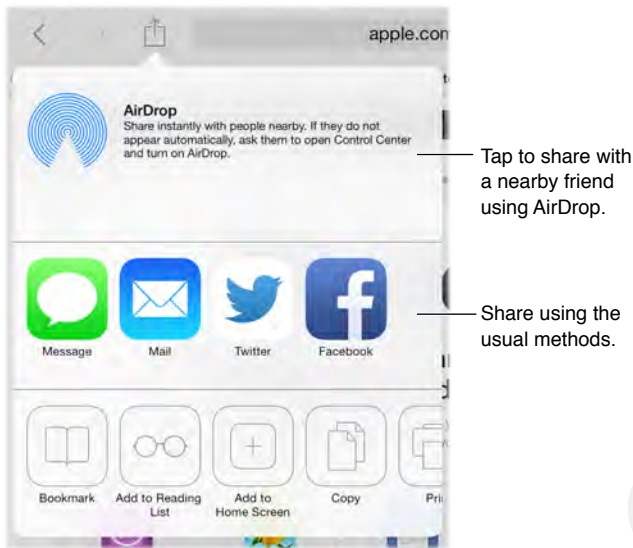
apple.com

AirDrop
Share instantly with people nearby. If they do not appear automatically, ask them to open Control Center and turn on AirDrop.

Tap to share with a nearby friend using AirDrop.

Message
Mail
Twitter
Facebook

Share using the usual methods.

Bookmark
Add to Reading List
Add to Home Screen
Copy
Pri